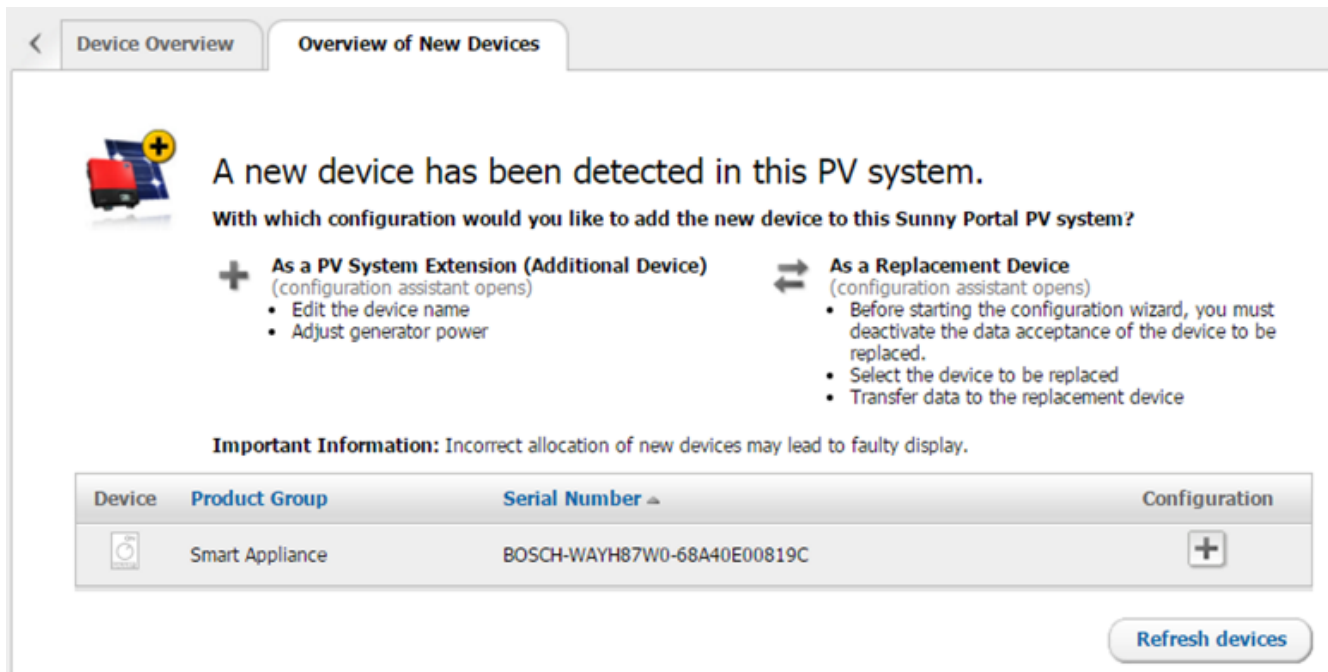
Device Overview | Overview of New Devices

A new device has been detected in this PV system.

With which configuration would you like to add the new device to this Sunny Portal PV system?

As a PV System Extension (Additional Device)
(configuration assistant opens)
- Edit the device name
- Adjust generator power

As a Replacement Device
(configuration assistant opens)
- Before starting the configuration wizard, you must deactivate the data acceptance of the device to be replaced.
- Select the device to be replaced
- Transfer data to the replacement device

**Important Information:** Incorrect allocation of new devices may lead to faulty display.

| Device | Product Group | Serial Number ▲ | Configuration |
|---|---|---|---|
| | Smart Appliance | BOSCH-WAYH87W0-68A40E00819C | + |

Refresh devices